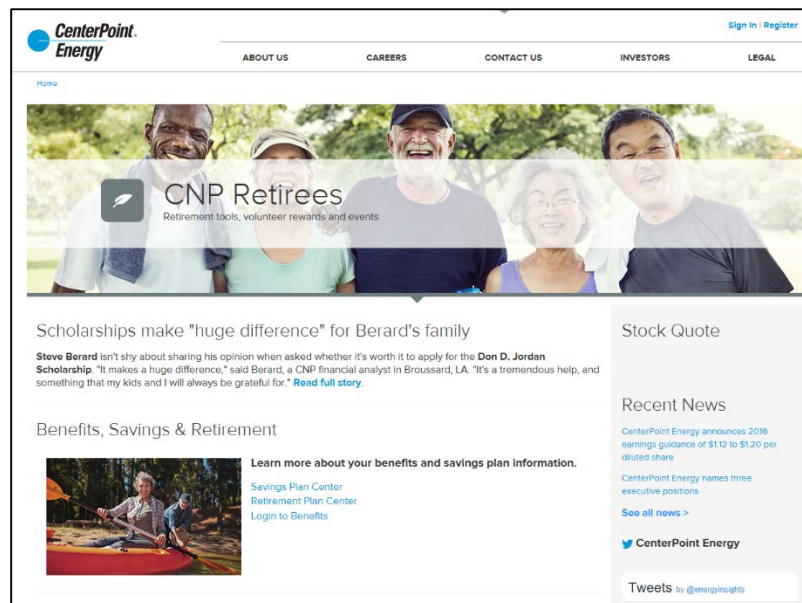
CenterPoint. Energy

Sign In | Register

ABOUT US CAREERS CONTACT US INVESTORS LEGAL

Home

CNP Retirees
Retirement tools, volunteer rewards and events

Scholarships make "huge difference" for Berard's family

**Steve Berard** isn't shy about sharing his opinion when asked whether it's worth it to apply for the **Don D. Jordan Scholarship**. "It makes a huge difference," said Berard, a CNP financial analyst in Broussard, LA. "It's a tremendous help, and something that my kids and I will always be grateful for." **Read full story.**

Benefits, Savings & Retirement

**Learn more about your benefits and savings plan information.**

Savings Plan Center
Retirement Plan Center
Login to Benefits

Stock Quote

Recent News

CenterPoint Energy announces 2016 earnings guidance of $1.12 to $1.20 per diluted share

CenterPoint Energy names three executive positions

See all news >

CenterPoint Energy

Tweets by @energyinsights